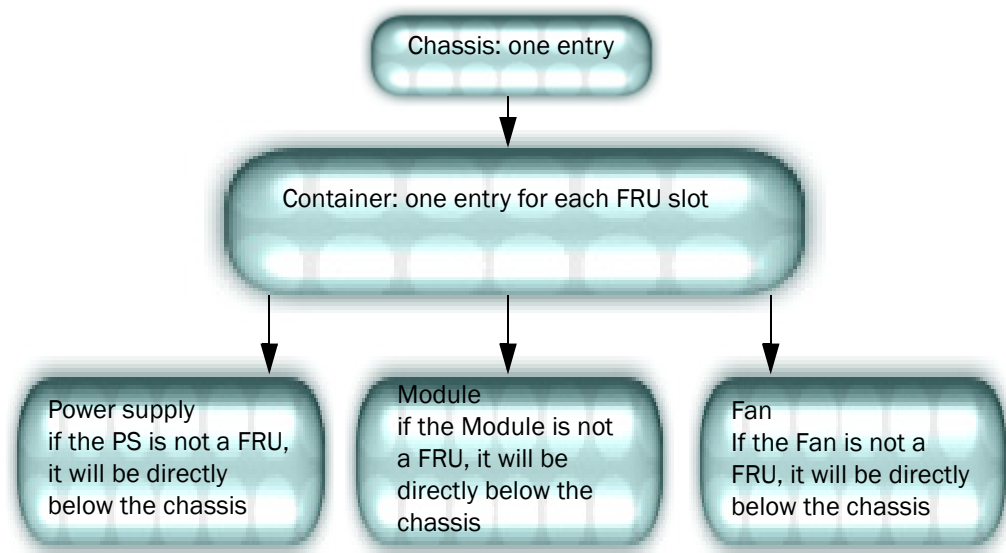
Chassis: one entry

Container: one entry for each FRU slot

Power supply
if the PS is not a FRU, it will be directly below the chassis

Module
if the Module is not a FRU, it will be directly below the chassis

Fan
If the Fan is not a FRU, it will be directly below the chassis